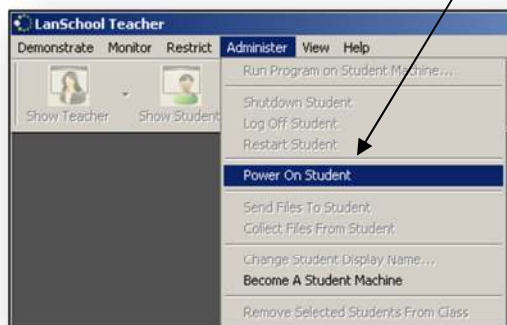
LanSchool Teacher

Demonstrate Monitor Restrict Administer View Help

Show Teacher Show Student

Run Program on Student Machine...

Shutdown Student
Log Off Student
Restart Student

Power On Student

Send Files To Student
Collect Files From Student

Change Student Display Name...
Become A Student Machine

Remove Selected Students From Class